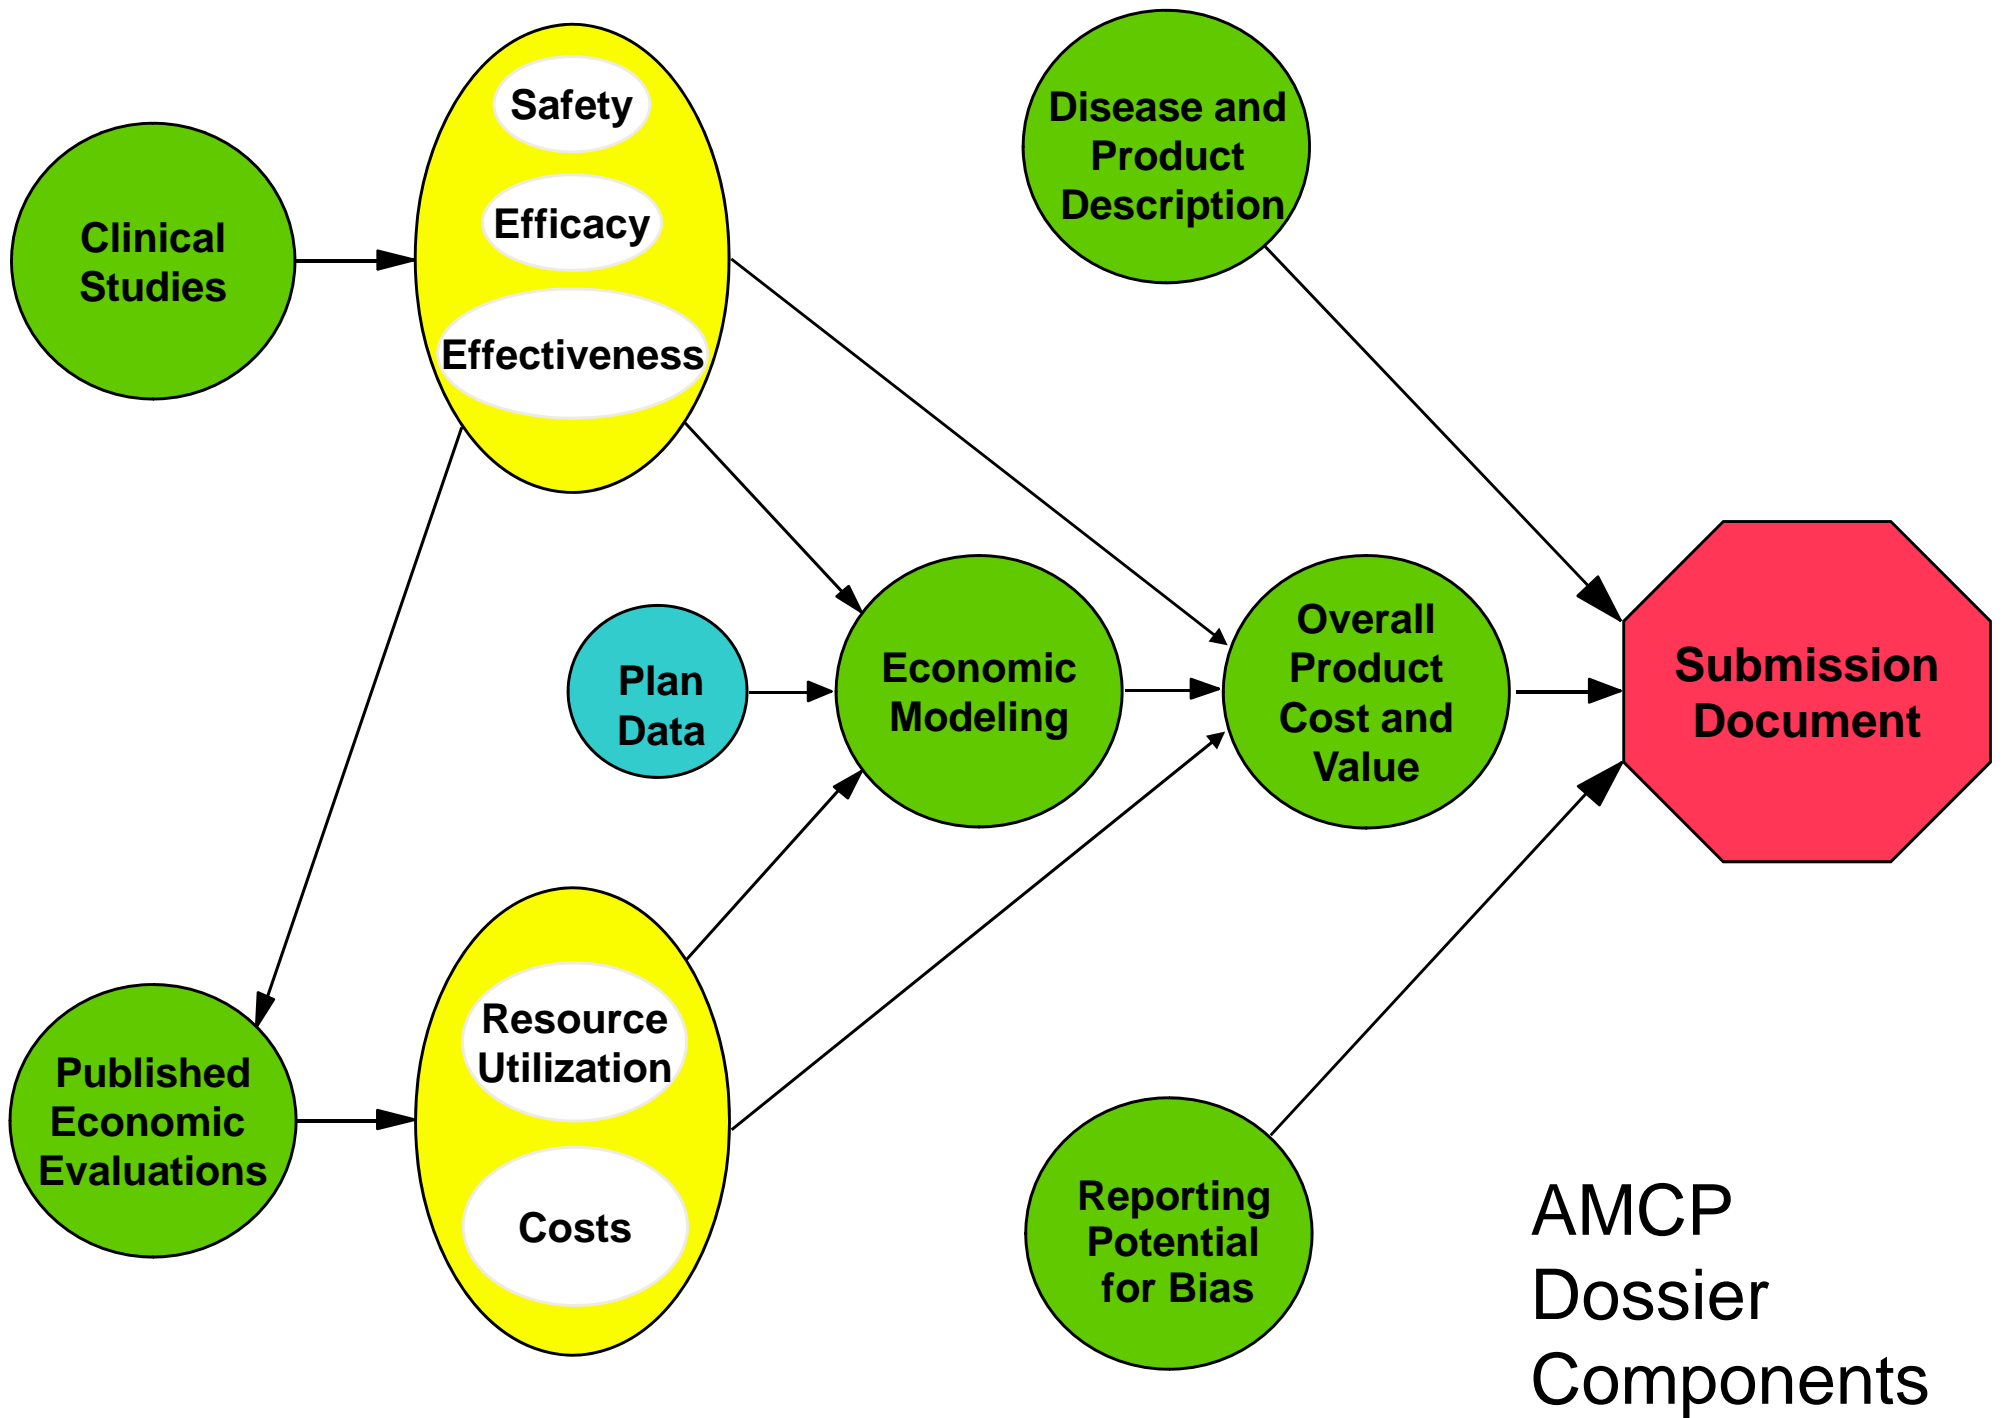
Clinical Studies

Safety

Efficacy

Effectiveness

Disease and Product Description

Plan Data

Economic Modeling

Overall Product Cost and Value

Submission Document

Published Economic Evaluations

Resource Utilization

Costs

Reporting Potential for Bias

AMCP Dossier Components